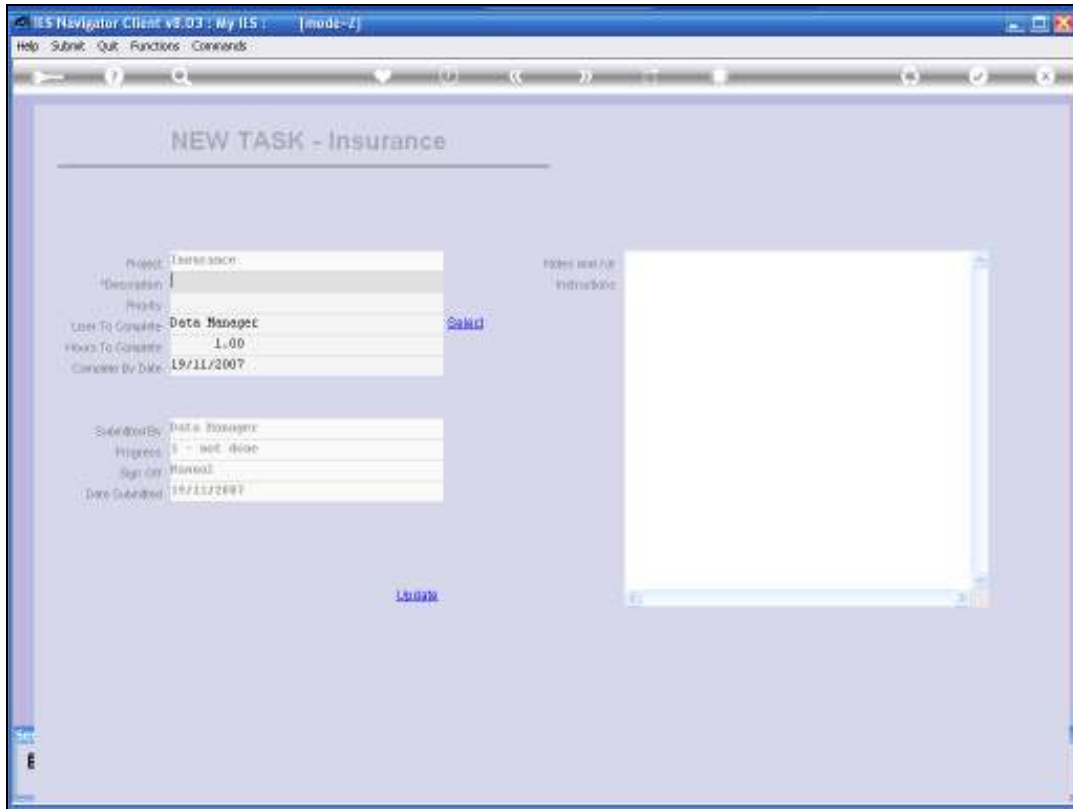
IES Navigator Client v8.03 : My IES : [mode-2]

Help Submit Quit Functions Commands

NEW TASK - Insurance

Project Insurance
*Description
Priority
User To Complete Data Manager
Select
Hours To Complete 1.00
Complete By Date 19/11/2007

Submitted By Data Manager
Progress 1 - not done
Sign Off Manual
Date Submitted 19/11/2007

Update

Notes and /or Instructions